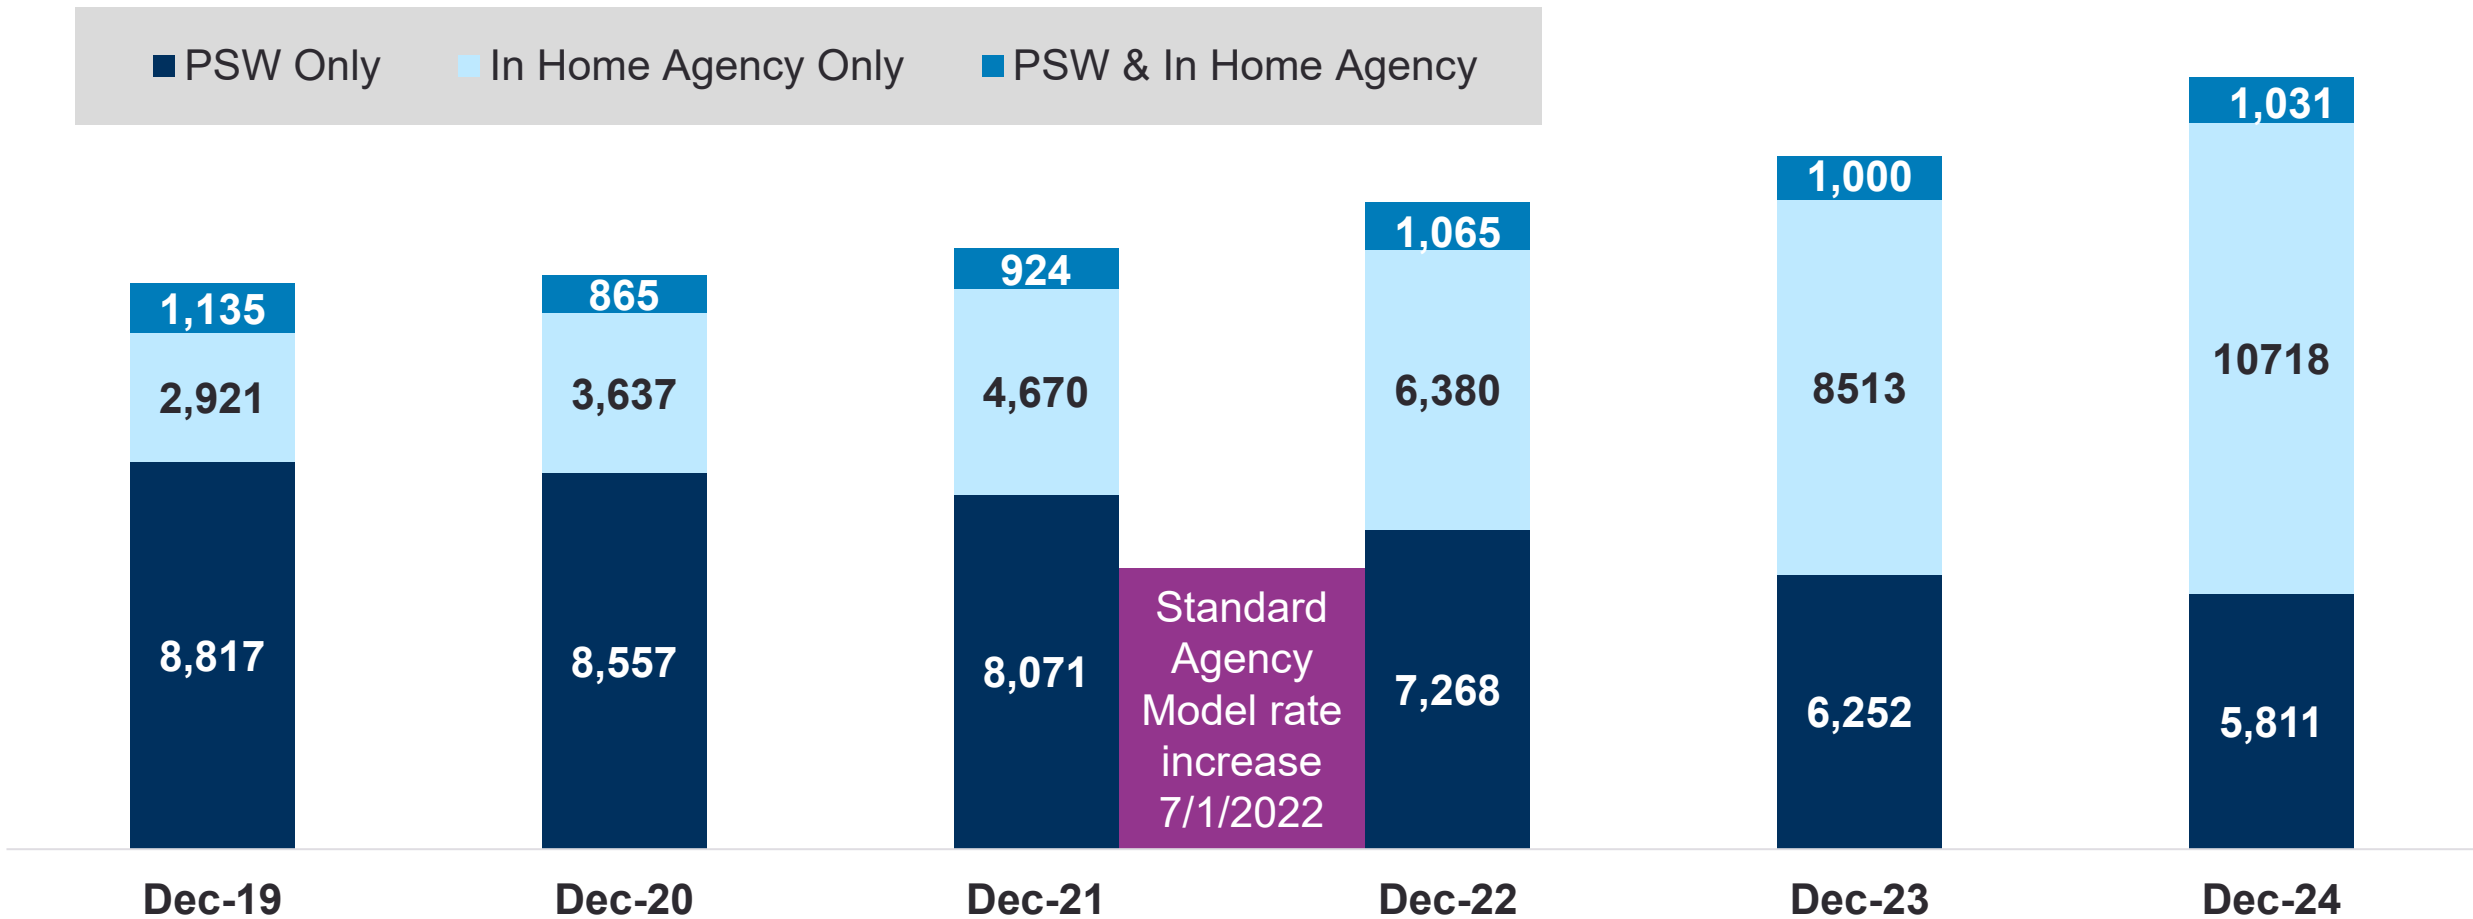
PSW Only
In Home Agency Only
PSW & In Home Agency

1,135
2,921
8,817

865
3,637
8,557

924
4,670
8,071

Standard Agency Model rate increase 7/1/2022

1,065
6,380
7,268

1,000
8513
6,252

1,031
10718
5,811

Dec-19
Dec-20
Dec-21
Dec-22
Dec-23
Dec-24